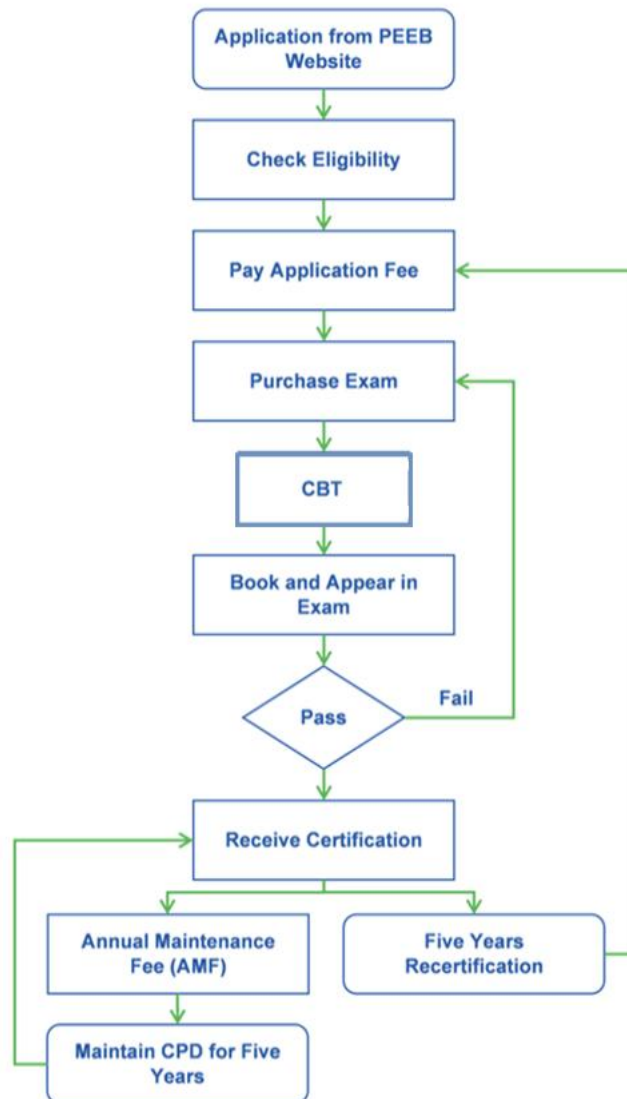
Application from PEEB Website

Check Eligibility

Pay Application Fee

Purchase Exam

CBT

Book and Appear in Exam

Pass

Fail

Receive Certification

Annual Maintenance Fee (AMF)

Five Years Recertification

Maintain CPD for Five Years